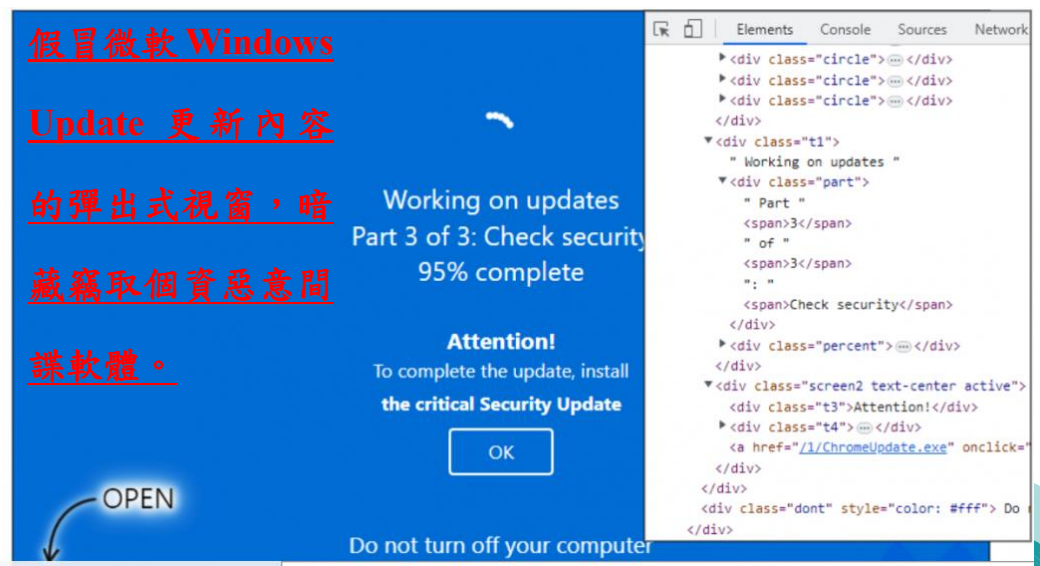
假冒微軟 Windows Update 更新內容的彈出式視窗，暗藏竊取個資惡意間諜軟體。

Working on updates
Part 3 of 3: Check security
95% complete

Attention!
To complete the update, install
the critical Security Update

OK

OPEN

Do not turn off your computer

Elements Console Sources Network

<div class="circle">⋯</div>
<div class="circle">⋯</div>
<div class="circle">⋯</div>
</div>
<div class="t1">
" Working on updates "
<div class="part">
" Part "
<span>3</span>
" of "
<span>3</span>
": "
<span>Check security</span>
</div>
<div class="percent">⋯</div>
</div>
<div class="screen2 text-center active">
<div class="t3">Attention!</div>
<div class="t4">⋯</div>
<a href="/1/ChromeUpdate.exe" onclick="
</div>
</div>
<div class="dont" style="color: #fff"> Do
</div>